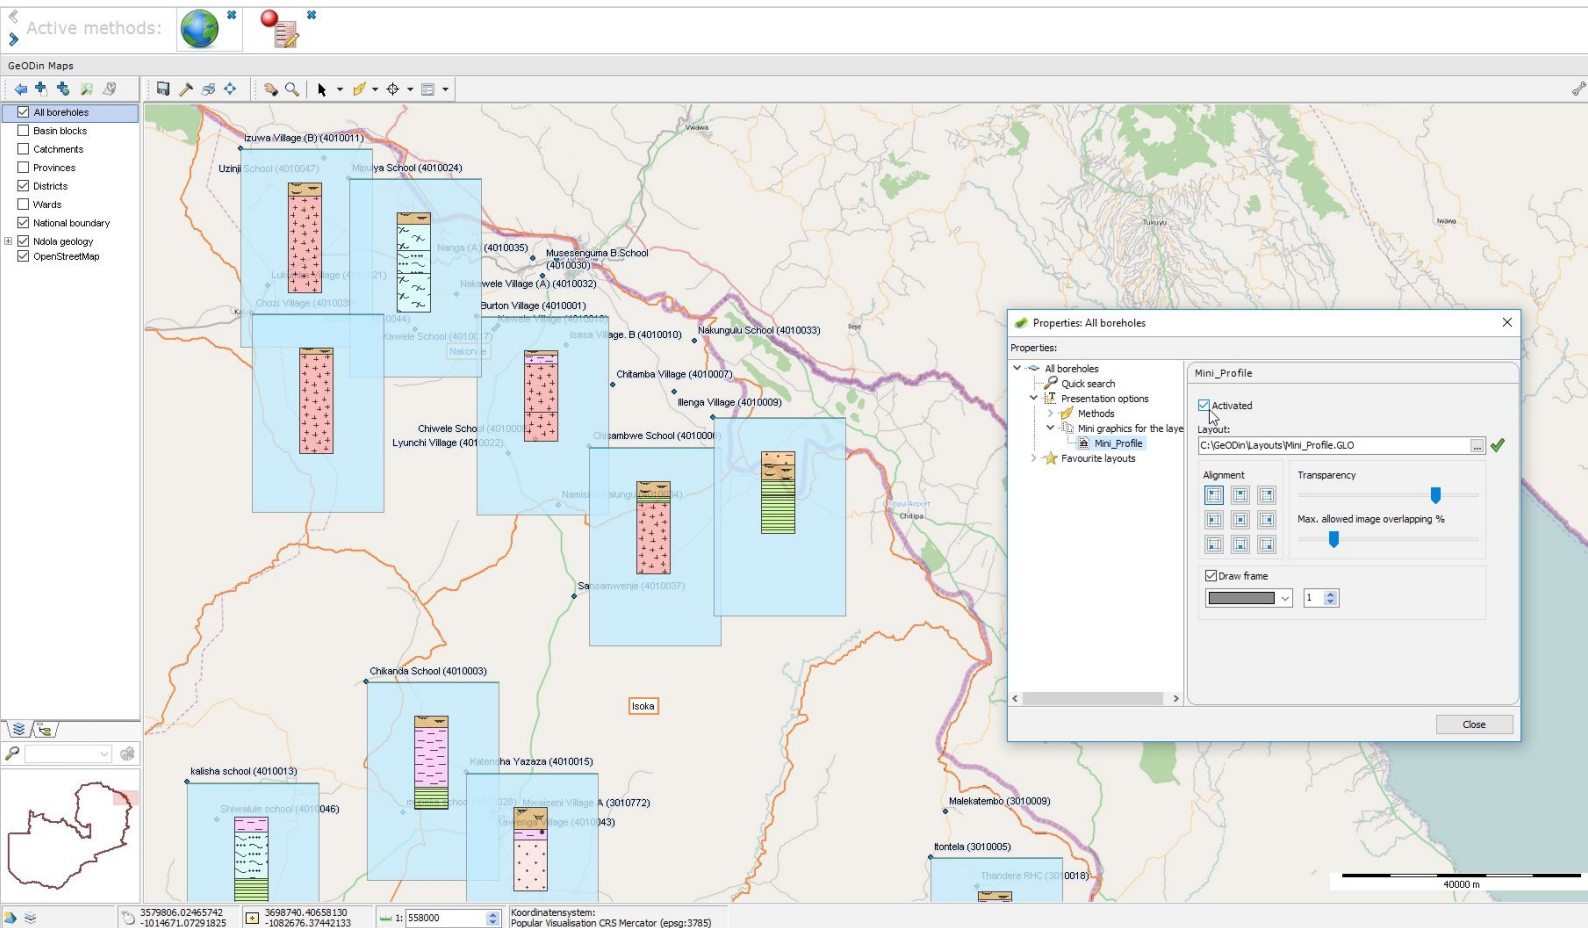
Active methods:

GeODin Maps

All boreholes
Basin blocks
Catchments
Provinces
Districts
Wards
National boundary
Ndola geology
OpenStreetMap

Izuwa Village (B) (4010011)
Uzinji School (4010047)
Mipulya School (4010024)
Nanga (A) (4010035)
Musesengu­ma B.School (4010030)
Nakawele Village (A) (4010032)
Burton Village (4010001)
Chozi Village (4010036)
Kawele School (4010017)
Isasa Village. B (4010010)
Nakungulu School (4010033)
Chitamba Village (4010007)
Ilenga Village (4010009)
Chiwele School (4010006)
Lyunchi Village (4010022)
Chisambwe School (4010006)
Namisi
Sansamwenje (4010037)
Chikanda School (4010003)
Isoka
Katensha Yazaza (4010015)
kalisha school (4010013)
Shiwalule school (4010046)
Mwaiseni Village A (3010772)
Kavenga Village (4010043)
Malekatembo (3010009)
Itontela (3010005)
Thandere RHC (3010018)
Chitipa
Chitipa Airport
Nkwawa
Tukuyu
40000 m

Properties: All boreholes
Properties:
All boreholes
Quick search
Presentation options
Methods
Mini graphics for the laye
Mini_Profile
Favourite layouts
Mini_Profile
Activated
Layout:
C:\GeODin\Layouts\Mini_Profile.GLO
Alignment
Transparency
Max. allowed image overlapping %
Draw frame
1
Close

3579806.02465742
-1014671.07291825
3698740.40658130
-1082676.37442133
1: 558000
Koordinatensystem:
Popular Visualisation CRS Mercator (epsg:3785)